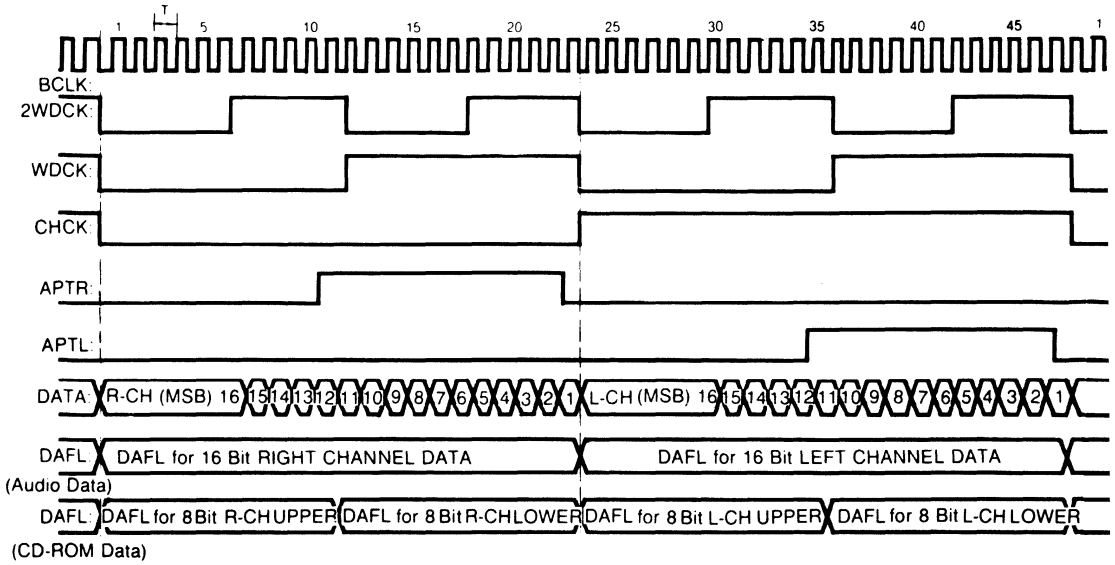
1 T 5 10 15 20 25 30 35 40 45 1

BCLK
2WDCK
WDCK
CHCK
APTR
APTL

DATA R-CH (MSB) 16 15 14 13 12 11 10 9 8 7 6 5 4 3 2 1 L-CH (MSB) 16 15 14 13 12 11 10 9 8 7 6 5 4 3 2 1

DAFL DAFL for 16 Bit RIGHT CHANNEL DATA DAFL for 16 Bit LEFT CHANNEL DATA
(Audio Data)

DAFL DAFL for 8 Bit R-CH UPPER DAFL for 8 Bit R-CH LOWER DAFL for 8 Bit L-CH UPPER DAFL for 8 Bit L-CH LOWER
(CD-ROM Data)